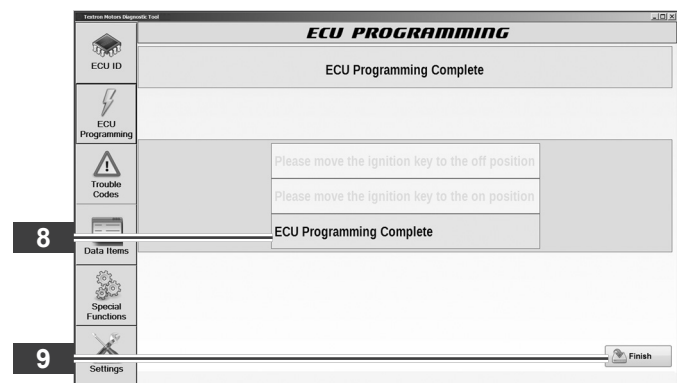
Textron Motors Diagnostic Tool

ECU PROGRAMMING

ECU ID

ECU Programming

Trouble Codes

Data Items

Special Functions

Settings

ECU Programming Complete

Please move the ignition key to the off position

Please move the ignition key to the on position

ECU Programming Complete

8

9

Finish